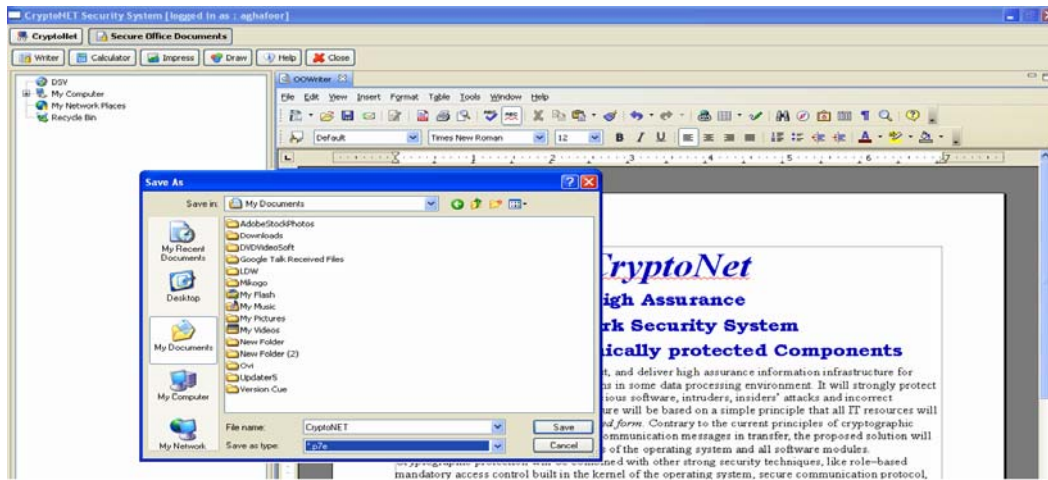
CryptoNET Security System [logged in as : aghafoor]

Cryptollet | Secure Office Documents

Writer | Calculator | Impress | Draw | Help | Close

DSV
My Computer
My Network Places
Recycle Bin

OOWriter

File Edit View Insert Format Table Tools Window Help

Default | Times New Roman | 12

Save As

Save in: My Documents

My Recent Documents
Desktop
My Documents
My Computer
My Network

AdobeStockPhotos
Downloads
DVDVideoSoft
Google Talk Received Files
LDW
Mikogo
My Flash
My Music
My Pictures
My Videos
New Folder
New Folder (2)
Ovi
Updater5
Version Cue

File name: CryptoNET
Save as type: *.p7e

Save
Cancel

CryptoNet
igh Assurance
rk Security System
ically protected Components

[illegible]t, and deliver high assurance information infrastructure for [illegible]s in some data processing environment. It will strongly protect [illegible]ious software, intruders, insiders' attacks and incorrect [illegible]ure will be based on a simple principle that all IT resources will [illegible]d form. Contrary to the current principles of cryptographic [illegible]ommunication messages in transfer, the proposed solution will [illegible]s of the operating system and all software modules. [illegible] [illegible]ned with other strong security techniques, like role-based mandatory access control built in the kernel of the operating system, secure communication protocol,